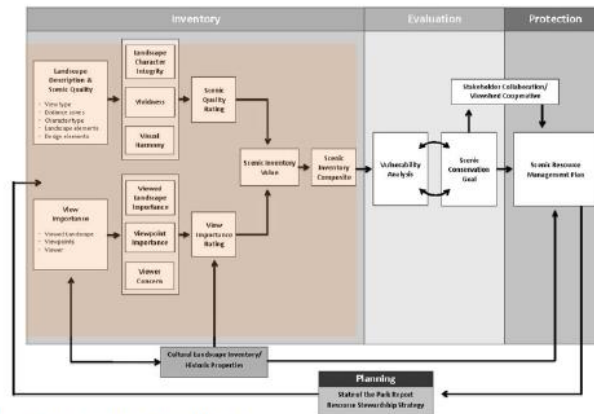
Inventory

Evaluation

Protection

Landscape Description & Scenic Quality

- View type
- Distance zones
- Character type
- Landscape elements
- Design elements

Landscape Character Integrity

Vividness

Visual Harmony

Scenic Quality Rating

Scenic Inventory Value

Scenic Inventory Composite

View Importance

- Viewed Landscape
- Viewpoints
- Viewer

Viewed Landscape Importance

Viewpoint Importance

Viewer Concern

View Importance Rating

Vulnerability Analysis

Scenic Conservation Goal

Stakeholder Collaboration/ Viewshed Cooperation

Scenic Resource Management Plan

Cultural Landscape Inventory/ Historic Properties

Planning

State of the Park Report
Resource Stewardship Strategy